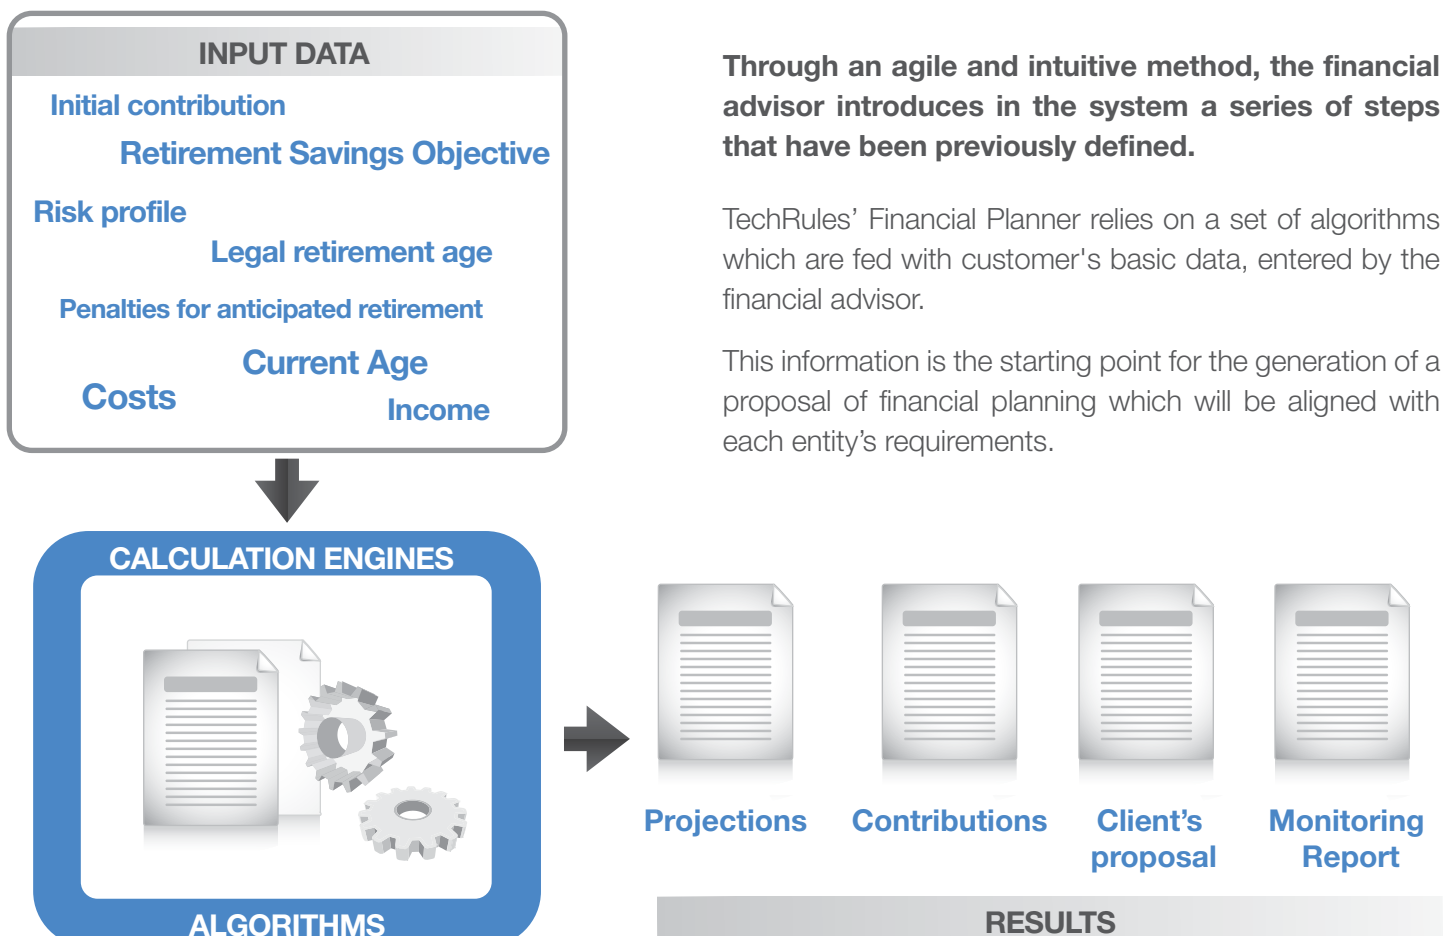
INPUT DATA

Initial contribution

Retirement Savings Objective

Risk profile

Legal retirement age

Penalties for anticipated retirement

Current Age

Costs

Income

Through an agile and intuitive method, the financial advisor introduces in the system a series of steps that have been previously defined.

TechRules' Financial Planner relies on a set of algorithms which are fed with customer's basic data, entered by the financial advisor.

This information is the starting point for the generation of a proposal of financial planning which will be aligned with each entity's requirements.

CALCULATION ENGINES

ALGORITHMS

Projections

Contributions

Client's proposal

Monitoring Report

RESULTS